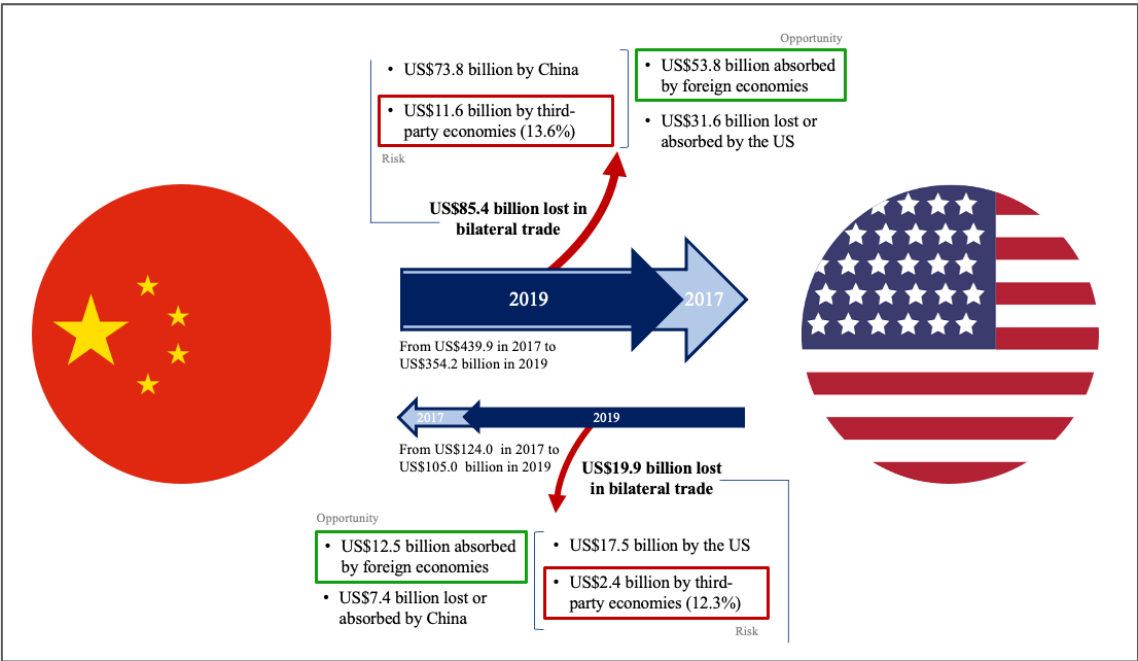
• US$73.8 billion by China

• US$11.6 billion by third-party economies (13.6%)

Risk

Opportunity

• US$53.8 billion absorbed by foreign economies

• US$31.6 billion lost or absorbed by the US

US$85.4 billion lost in bilateral trade

2019

2017

From US$439.9 in 2017 to US$354.2 billion in 2019

2017

2019

From US$124.0 in 2017 to US$105.0 billion in 2019

US$19.9 billion lost in bilateral trade

Opportunity

• US$12.5 billion absorbed by foreign economies

• US$7.4 billion lost or absorbed by China

• US$17.5 billion by the US

• US$2.4 billion by third-party economies (12.3%)

Risk